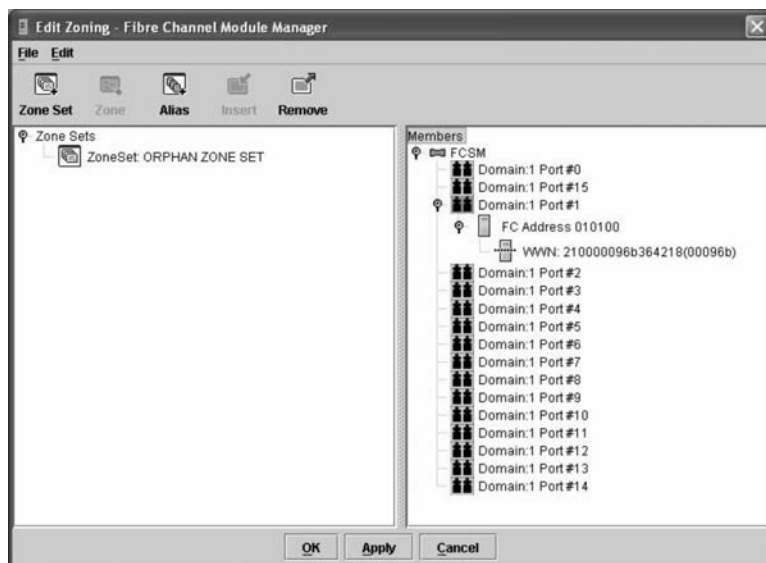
Edit Zoning - Fibre Channel Module Manager

File Edit

Zone Set Zone Alias Insert Remove

Zone Sets
ZoneSet: ORPHAN ZONE SET

Members
FCSM
Domain:1 Port #0
Domain:1 Port #15
Domain:1 Port #1
FC Address 010100
WWN: 210000096b364218(00096b)
Domain:1 Port #2
Domain:1 Port #3
Domain:1 Port #4
Domain:1 Port #5
Domain:1 Port #6
Domain:1 Port #7
Domain:1 Port #8
Domain:1 Port #9
Domain:1 Port #10
Domain:1 Port #11
Domain:1 Port #12
Domain:1 Port #13
Domain:1 Port #14

OK Apply Cancel